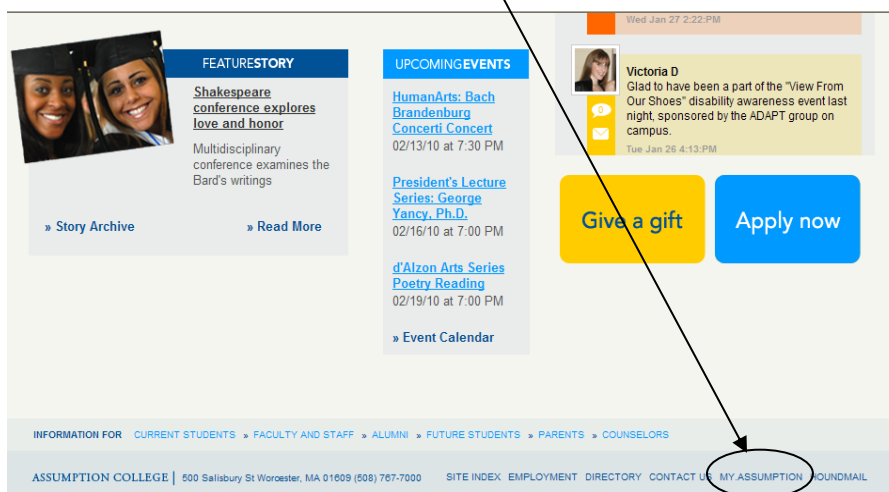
Wed Jan 27 2:22:PM

FEATURESTORY

Shakespeare conference explores love and honor

Multidisciplinary conference examines the Bard's writings

» Story Archive

» Read More

UPCOMINGEVENTS

HumanArts: Bach Brandenburg Concerti Concert
02/13/10 at 7:30 PM

President's Lecture Series: George Yancy, Ph.D.
02/16/10 at 7:00 PM

d'Alzon Arts Series Poetry Reading
02/19/10 at 7:00 PM

» Event Calendar

Victoria D
Glad to have been a part of the "View From Our Shoes" disability awareness event last night, sponsored by the ADAPT group on campus.
Tue Jan 26 4:13:PM

Give a gift

Apply now

INFORMATION FOR CURRENT STUDENTS » FACULTY AND STAFF » ALUMNI » FUTURE STUDENTS » PARENTS » COUNSELORS

ASSUMPTION COLLEGE | 500 Salisbury St Worcester, MA 01609 (508) 767-7000 SITE INDEX EMPLOYMENT DIRECTORY CONTACT US MY ASSUMPTION HOUNDMAIL